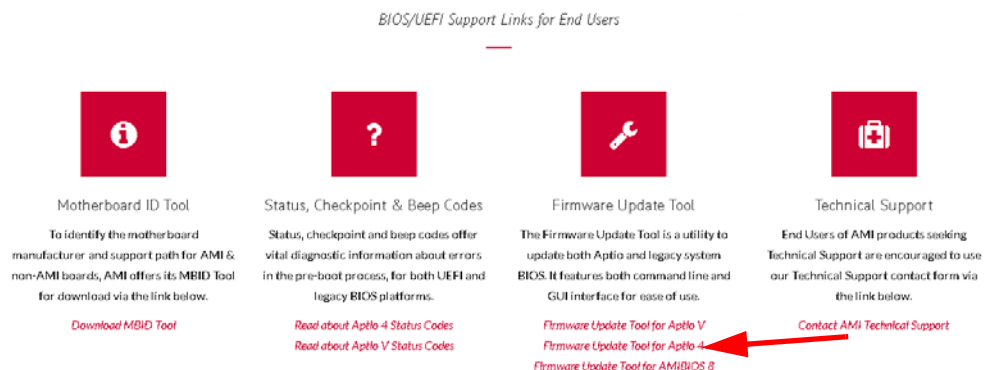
BIOS/UEFI Support Links for End Users

Motherboard ID Tool

To identify the motherboard manufacturer and support path for AMI & non-AMI boards, AMI offers its MBID Tool for download via the link below.

Download MBID Tool

Status, Checkpoint & Beep Codes

Status, checkpoint and beep codes offer vital diagnostic information about errors in the pre-boot process, for both UEFI and legacy BIOS platforms.

Read about Aptio 4 Status Codes

Read about Aptio V Status Codes

Firmware Update Tool

The Firmware Update Tool is a utility to update both Aptio and legacy system BIOS. It features both command line and GUI interface for ease of use.

Firmware Update Tool for Aptio V

Firmware Update Tool for Aptio 4

Firmware Update Tool for AMIBIOS 8

Technical Support

End Users of AMI products seeking Technical Support are encouraged to use our Technical Support contact form via the link below.

Contact AMI Technical Support